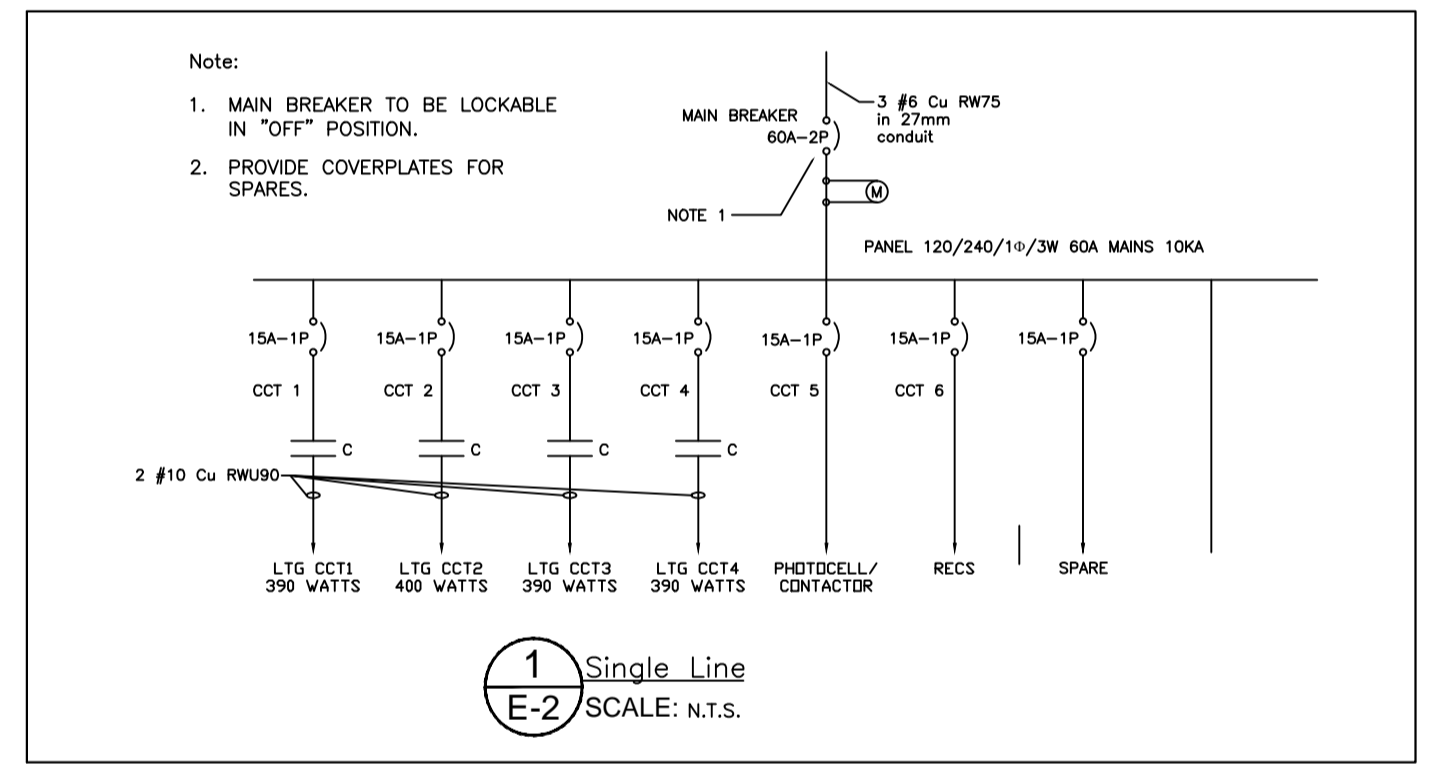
Note:

1. MAIN BREAKER TO BE LOCKABLE IN "OFF" POSITION.

2. PROVIDE COVERPLATES FOR SPARES.

MAIN BREAKER
60A-2P

3 #6 Cu RW75 in 27mm conduit

M

NOTE 1

PANEL 120/240/1$\Phi$/3W 60A MAINS 10KA

15A-1P
15A-1P
15A-1P
15A-1P
15A-1P
15A-1P
15A-1P

CCT 1
CCT 2
CCT 3
CCT 4
CCT 5
CCT 6

C
C
C
C

2 #10 Cu RWU90

LTG CCT1 390 WATTS
LTG CCT2 400 WATTS
LTG CCT3 390 WATTS
LTG CCT4 390 WATTS
PHOTOCELL/ CONTACTOR
RECS
SPARE

1
E-2
Single Line
SCALE: N.T.S.